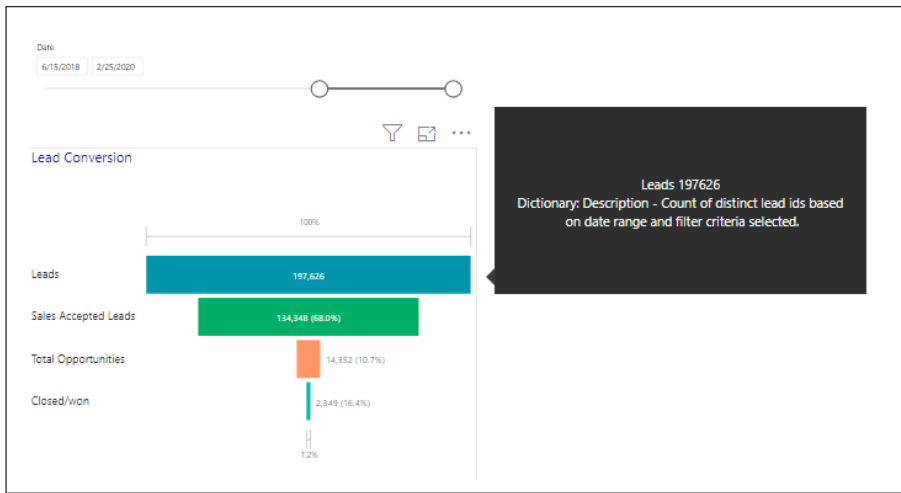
Date

6/15/2018

2/25/2020

Lead Conversion

100%

Leads

197,626

Sales Accepted Leads

134,348 (68.0%)

Total Opportunities

14,352 (10.7%)

Closed/won

2,349 (16.4%)

1.2%

Leads 197626
Dictionary: Description - Count of distinct lead ids based on date range and filter criteria selected.